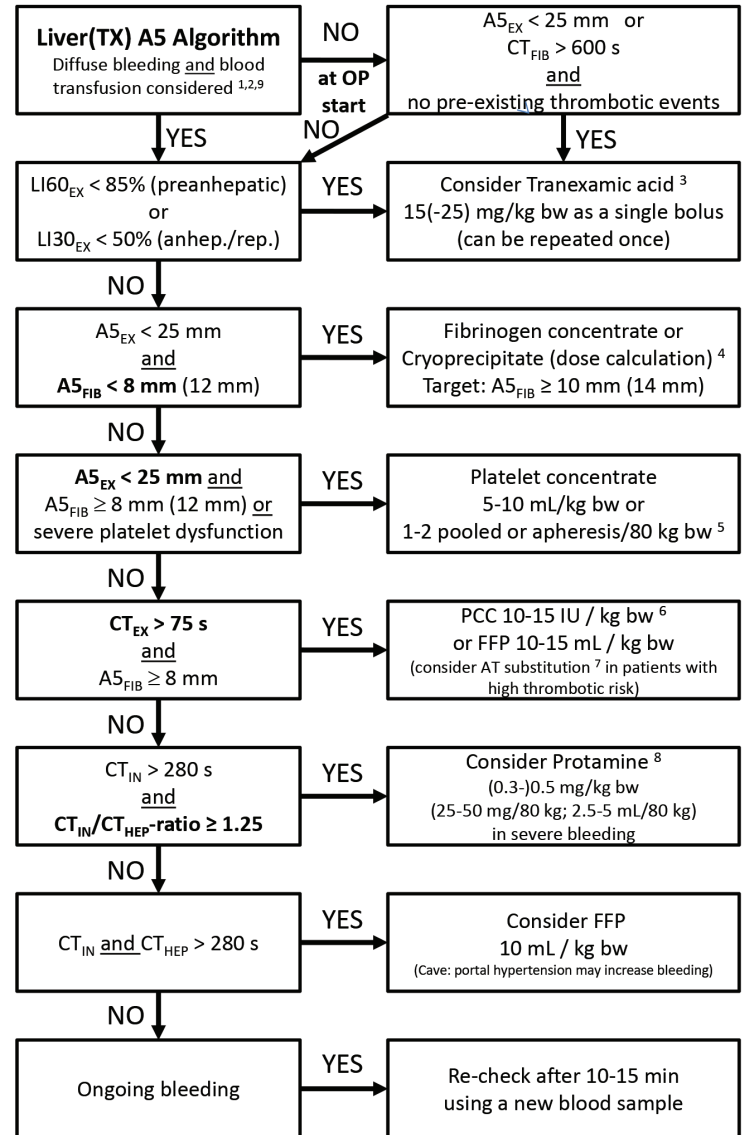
Liver(TX) A5 Algorithm
Diffuse bleeding and blood transfusion considered $^{1,2,9}$

NO

at OP start

$A5_{EX}$ < 25 mm or
$CT_{FIB}$ > 600 s
and
no pre-existing thrombotic events

NO

YES

YES

$LI60_{EX}$ < 85% (preanhepatic)
or
$LI30_{EX}$ < 50% (anhep./rep.)

YES

Consider Tranexamic acid $^{3}$
15(-25) mg/kg bw as a single bolus
(can be repeated once)

NO

$A5_{EX}$ < 25 mm
and
$A5_{FIB}$ < 8 mm (12 mm)

YES

Fibrinogen concentrate or
Cryoprecipitate (dose calculation) $^{4}$
Target: $A5_{FIB}$ ≥ 10 mm (14 mm)

NO

$A5_{EX}$ < 25 mm and
$A5_{FIB}$ ≥ 8 mm (12 mm) or
severe platelet dysfunction

YES

Platelet concentrate
5-10 mL/kg bw or
1-2 pooled or apheresis/80 kg bw $^{5}$

NO

$CT_{EX}$ > 75 s
and
$A5_{FIB}$ ≥ 8 mm

YES

PCC 10-15 IU / kg bw $^{6}$
or FFP 10-15 mL / kg bw
(consider AT substitution $^{7}$ in patients with high thrombotic risk)

NO

$CT_{IN}$ > 280 s
and
$CT_{IN}$/$CT_{HEP}$-ratio ≥ 1.25

YES

Consider Protamine $^{8}$
(0.3-)0.5 mg/kg bw
(25-50 mg/80 kg; 2.5-5 mL/80 kg)
in severe bleeding

NO

$CT_{IN}$ and $CT_{HEP}$ > 280 s

YES

Consider FFP
10 mL / kg bw
(Cave: portal hypertension may increase bleeding)

NO

Ongoing bleeding

YES

Re-check after 10-15 min
using a new blood sample